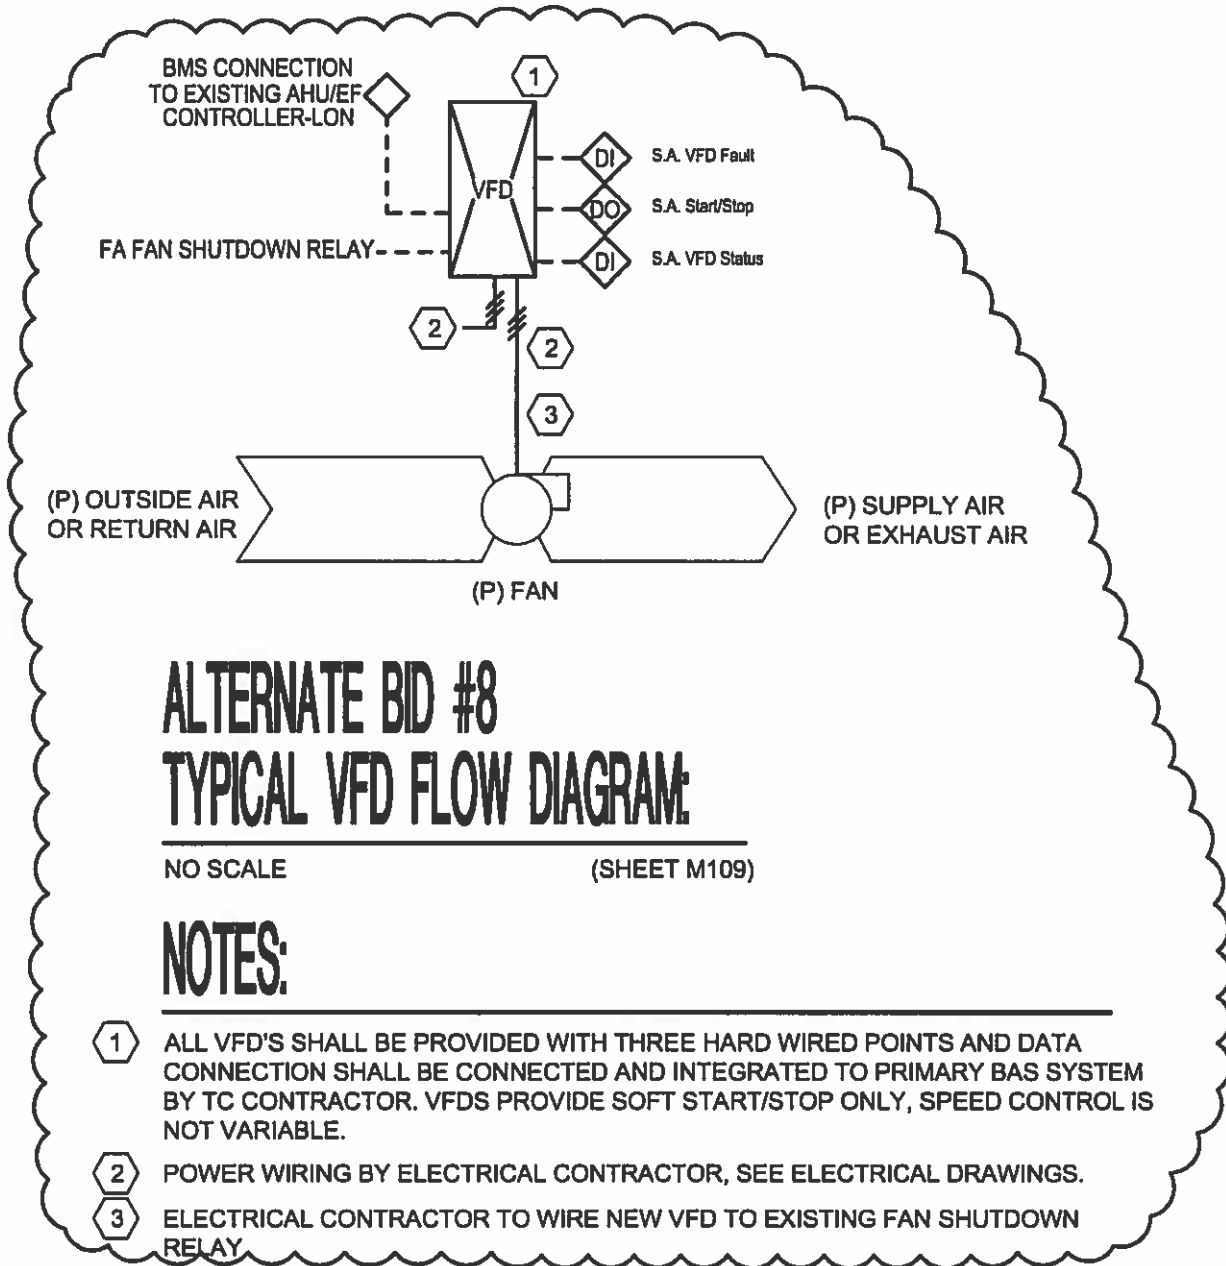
BMS CONNECTION TO EXISTING AHU/EF CONTROLLER-LON

1

VFD

DI S.A. VFD Fault

DO S.A. Start/Stop

DI S.A. VFD Status

FA FAN SHUTDOWN RELAY

2

2

3

(P) OUTSIDE AIR OR RETURN AIR

(P) SUPPLY AIR OR EXHAUST AIR

(P) FAN

ALTERNATE BID #8
TYPICAL VFD FLOW DIAGRAM:

NO SCALE (SHEET M109)

NOTES:

1 ALL VFD'S SHALL BE PROVIDED WITH THREE HARD WIRED POINTS AND DATA CONNECTION SHALL BE CONNECTED AND INTEGRATED TO PRIMARY BAS SYSTEM BY TC CONTRACTOR. VFDS PROVIDE SOFT START/STOP ONLY, SPEED CONTROL IS NOT VARIABLE.

2 POWER WIRING BY ELECTRICAL CONTRACTOR, SEE ELECTRICAL DRAWINGS.

3 ELECTRICAL CONTRACTOR TO WIRE NEW VFD TO EXISTING FAN SHUTDOWN RELAY.